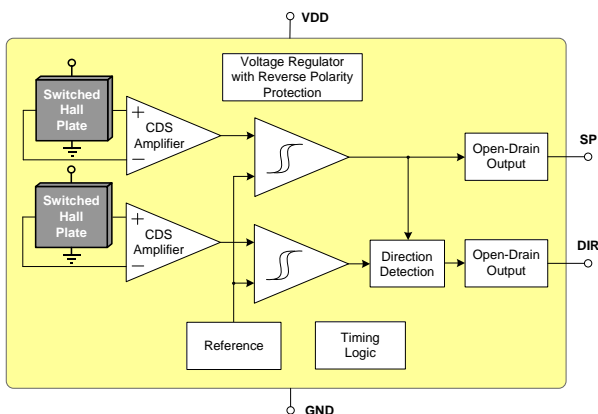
VDD

Voltage Regulator with Reverse Polarity Protection

Switched Hall Plate

+

CDS Amplifier

−

Open-Drain Output

SP

Switched Hall Plate

+

CDS Amplifier

−

Direction Detection

Open-Drain Output

DIR

Reference

Timing Logic

GND